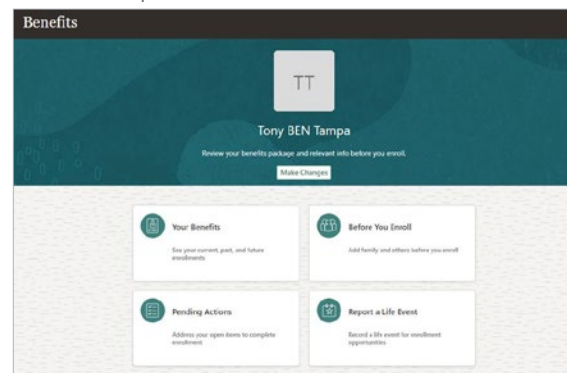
Benefits

TT

Tony BEN Tampa

Review your benefits package and relevant info before you enroll.

Make Changes

Your Benefits

See your current, past, and future enrollments

Before You Enroll

Add family and others before you enroll

Pending Actions

Address your open items to complete enrollment

Report a Life Event

Record a life event for enrollment opportunities